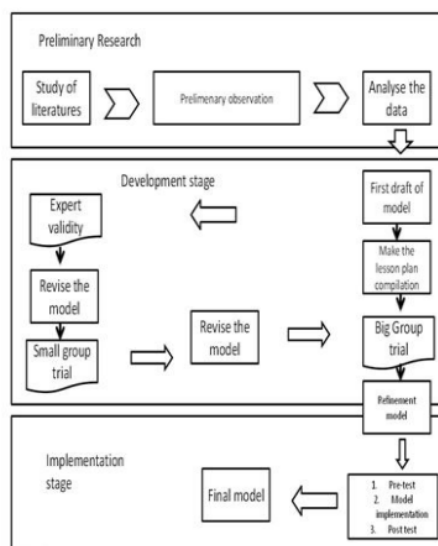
Preliminary Research

Study of literatures

Prelimenary observation

Analyse the data

Development stage

First draft of model

Expert validity

Make the lesson plan compilation

Revise the model

Revise the model

Big Group trial

Small group trial

Refinement model

Implementation stage

Final model

1. Pre-test
2. Model implementation
3. Post test